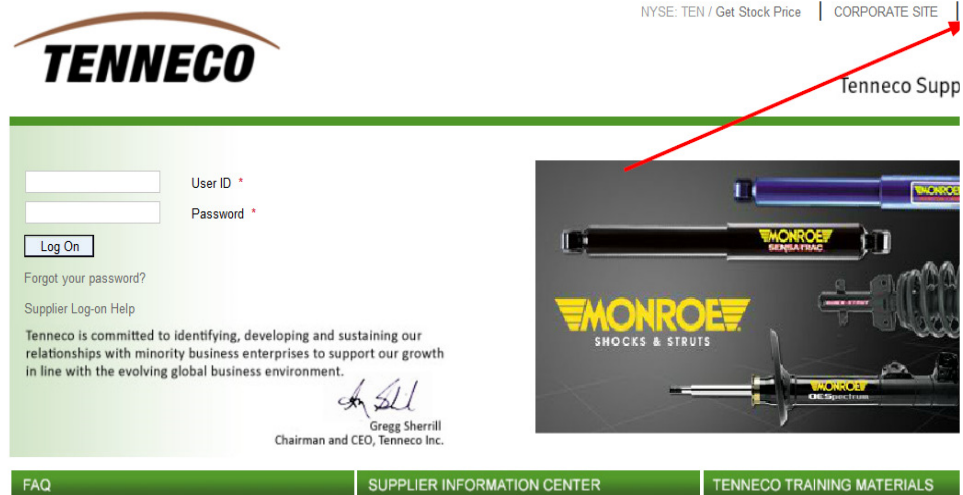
NYSE: TEN / Get Stock Price | CORPORATE SITE

TENNECO

Tenneco Supp

User ID *

Password *

Log On

Forgot your password?

Supplier Log-on Help

Tenneco is committed to identifying, developing and sustaining our relationships with minority business enterprises to support our growth in line with the evolving global business environment.

Gregg Sherrill
Chairman and CEO, Tenneco Inc.

MONROE
MONROE SENSATRAC
MONROE SHOCKS & STRUTS
MONROE OESpectrum

FAQ | SUPPLIER INFORMATION CENTER | TENNECO TRAINING MATERIALS